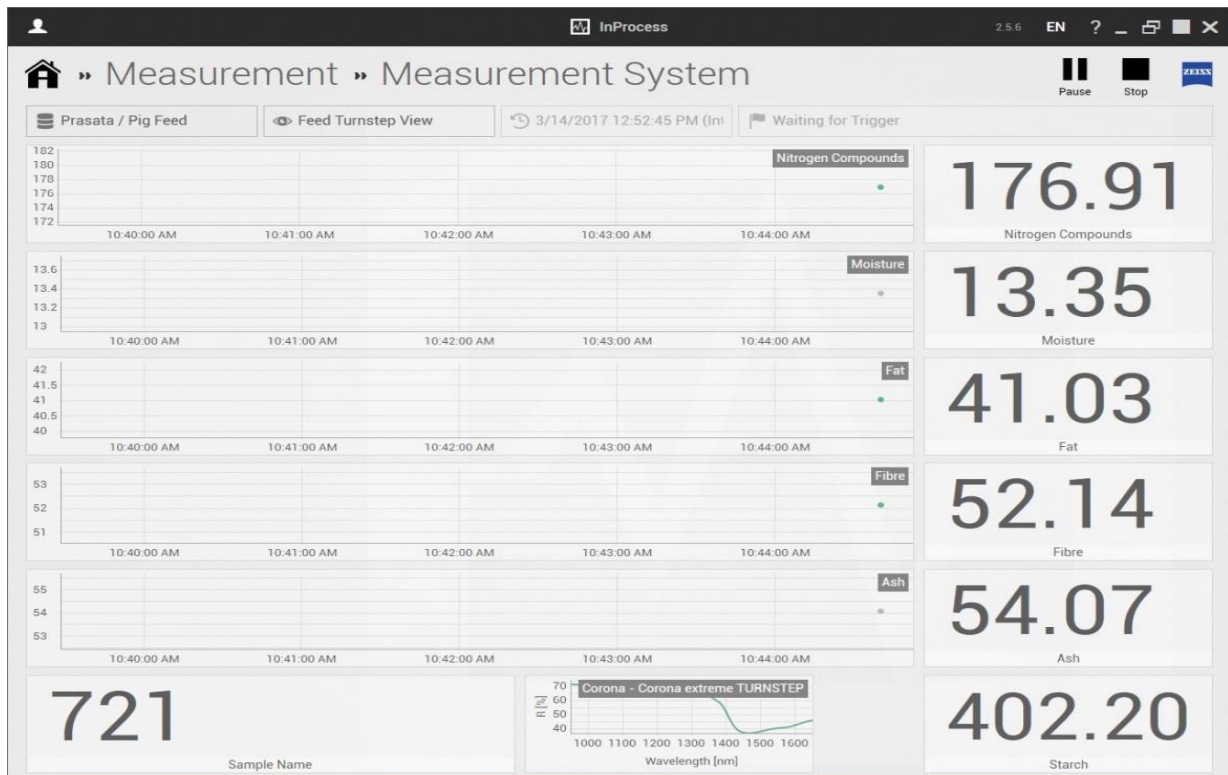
InProcess

2.5.6 EN ? _

» Measurement » Measurement System

Pause Stop ZEISS

Prasata / Pig Feed

Feed Turnstep View

3/14/2017 12:52:45 PM (Int

Waiting for Trigger

182
180
178
176
174
172

Nitrogen Compounds

10:40:00 AM 10:41:00 AM 10:42:00 AM 10:43:00 AM 10:44:00 AM

176.91

Nitrogen Compounds

13.6
13.4
13.2
13

Moisture

10:40:00 AM 10:41:00 AM 10:42:00 AM 10:43:00 AM 10:44:00 AM

13.35

Moisture

42
41.5
41
40.5
40

Fat

10:40:00 AM 10:41:00 AM 10:42:00 AM 10:43:00 AM 10:44:00 AM

41.03

Fat

53
52
51

Fibre

10:40:00 AM 10:41:00 AM 10:42:00 AM 10:43:00 AM 10:44:00 AM

52.14

Fibre

55
54
53

Ash

10:40:00 AM 10:41:00 AM 10:42:00 AM 10:43:00 AM 10:44:00 AM

54.07

Ash

721

Sample Name

70
60
50
40

R [%]

Corona - Corona extreme TURNSTEP

1000 1100 1200 1300 1400 1500 1600

Wavelength [nm]

402.20

Starch